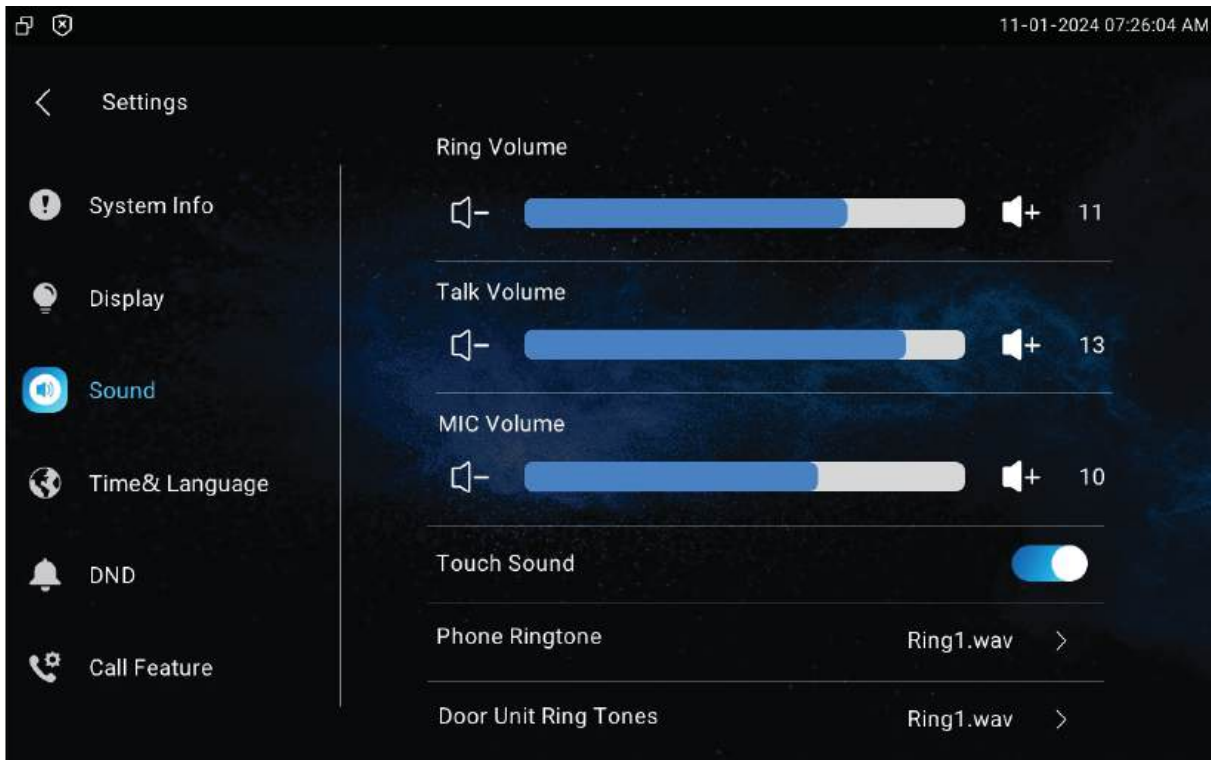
11-01-2024 07:26:04 AM

Settings

System Info

Display

Sound

Time& Language

DND

Call Feature

Ring Volume

11

Talk Volume

13

MIC Volume

10

Touch Sound

Phone Ringtone

Ring1.wav

Door Unit Ring Tones

Ring1.wav